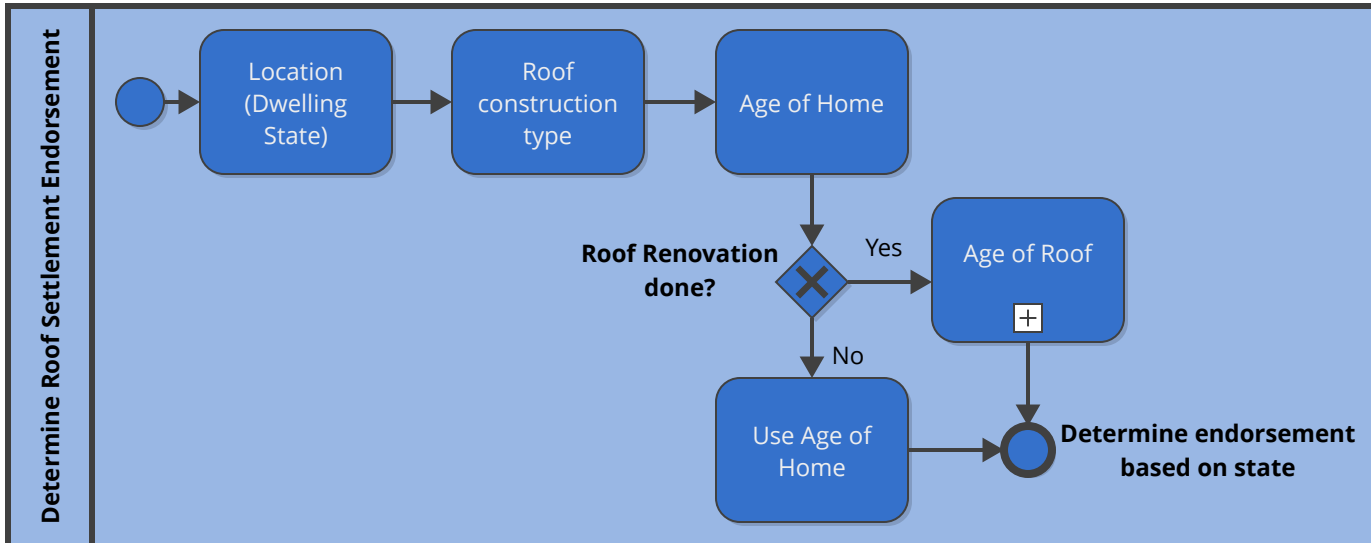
Determine Roof Settlement Endorsement

Location (Dwelling State)

Roof construction type

Age of Home

Roof Renovation done?

Yes

Age of Roof

No

Use Age of Home

Determine endorsement based on state